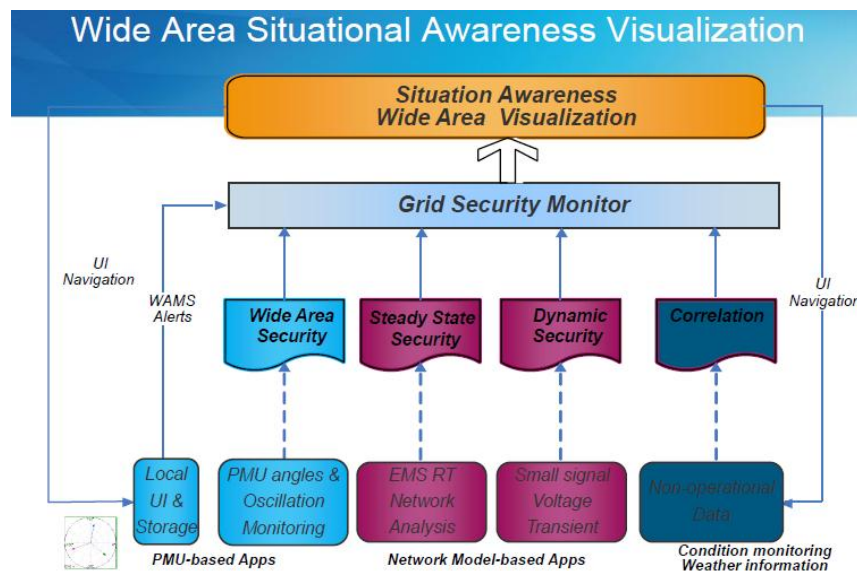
Wide Area Situational Awareness Visualization

Situation Awareness
Wide Area Visualization

Grid Security Monitor

UI Navigation

WAMS Alerts

UI Navigation

Wide Area Security

Steady State Security

Dynamic Security

Correlation

Local UI & Storage

PMU angles & Oscillation Monitoring

EMS RT Network Analysis

Small signal Voltage Transient

Non-operational Data

PMU-based Apps

Network Model-based Apps

Condition monitoring
Weather information